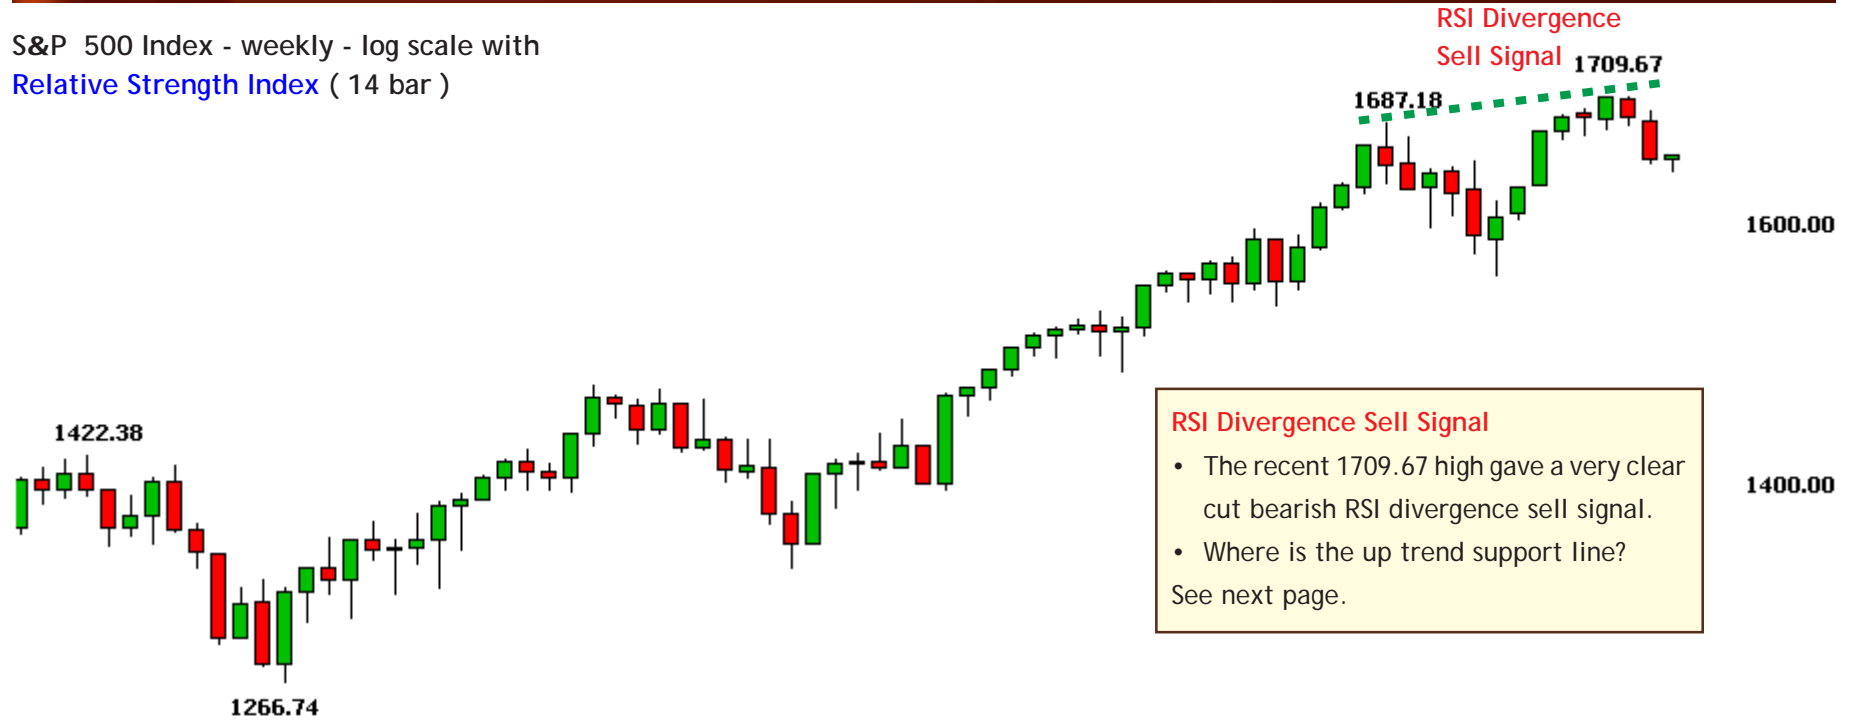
S&P 500 Index - weekly - log scale with
Relative Strength Index ( 14 bar )

RSI Divergence
Sell Signal

1709.67

1687.18

1600.00

1422.38

1400.00

1266.74

RSI Divergence Sell Signal

• The recent 1709.67 high gave a very clear cut bearish RSI divergence sell signal.

• Where is the up trend support line?

See next page.